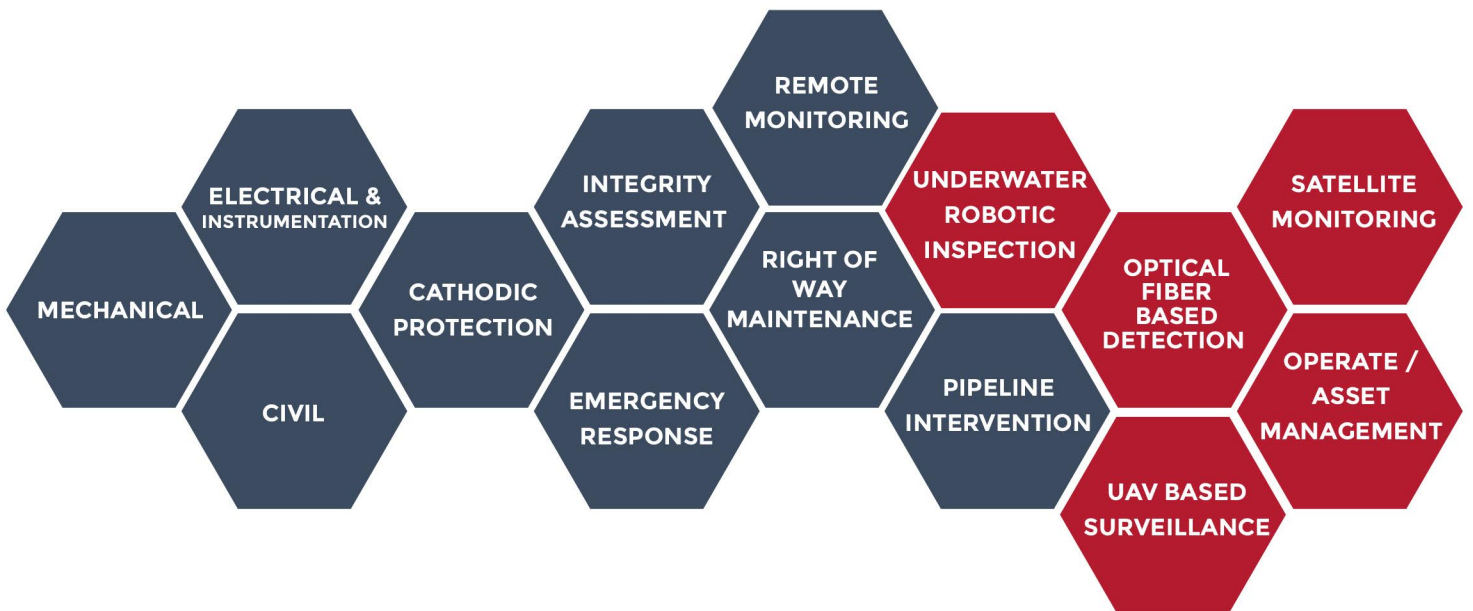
MECHANICAL

ELECTRICAL & INSTRUMENTATION

CIVIL

CATHODIC PROTECTION

INTEGRITY ASSESSMENT

EMERGENCY RESPONSE

REMOTE MONITORING

RIGHT OF WAY MAINTENANCE

UNDERWATER ROBOTIC INSPECTION

PIPELINE INTERVENTION

OPTICAL FIBER BASED DETECTION

UAV BASED SURVEILLANCE

SATELLITE MONITORING

OPERATE / ASSET MANAGEMENT